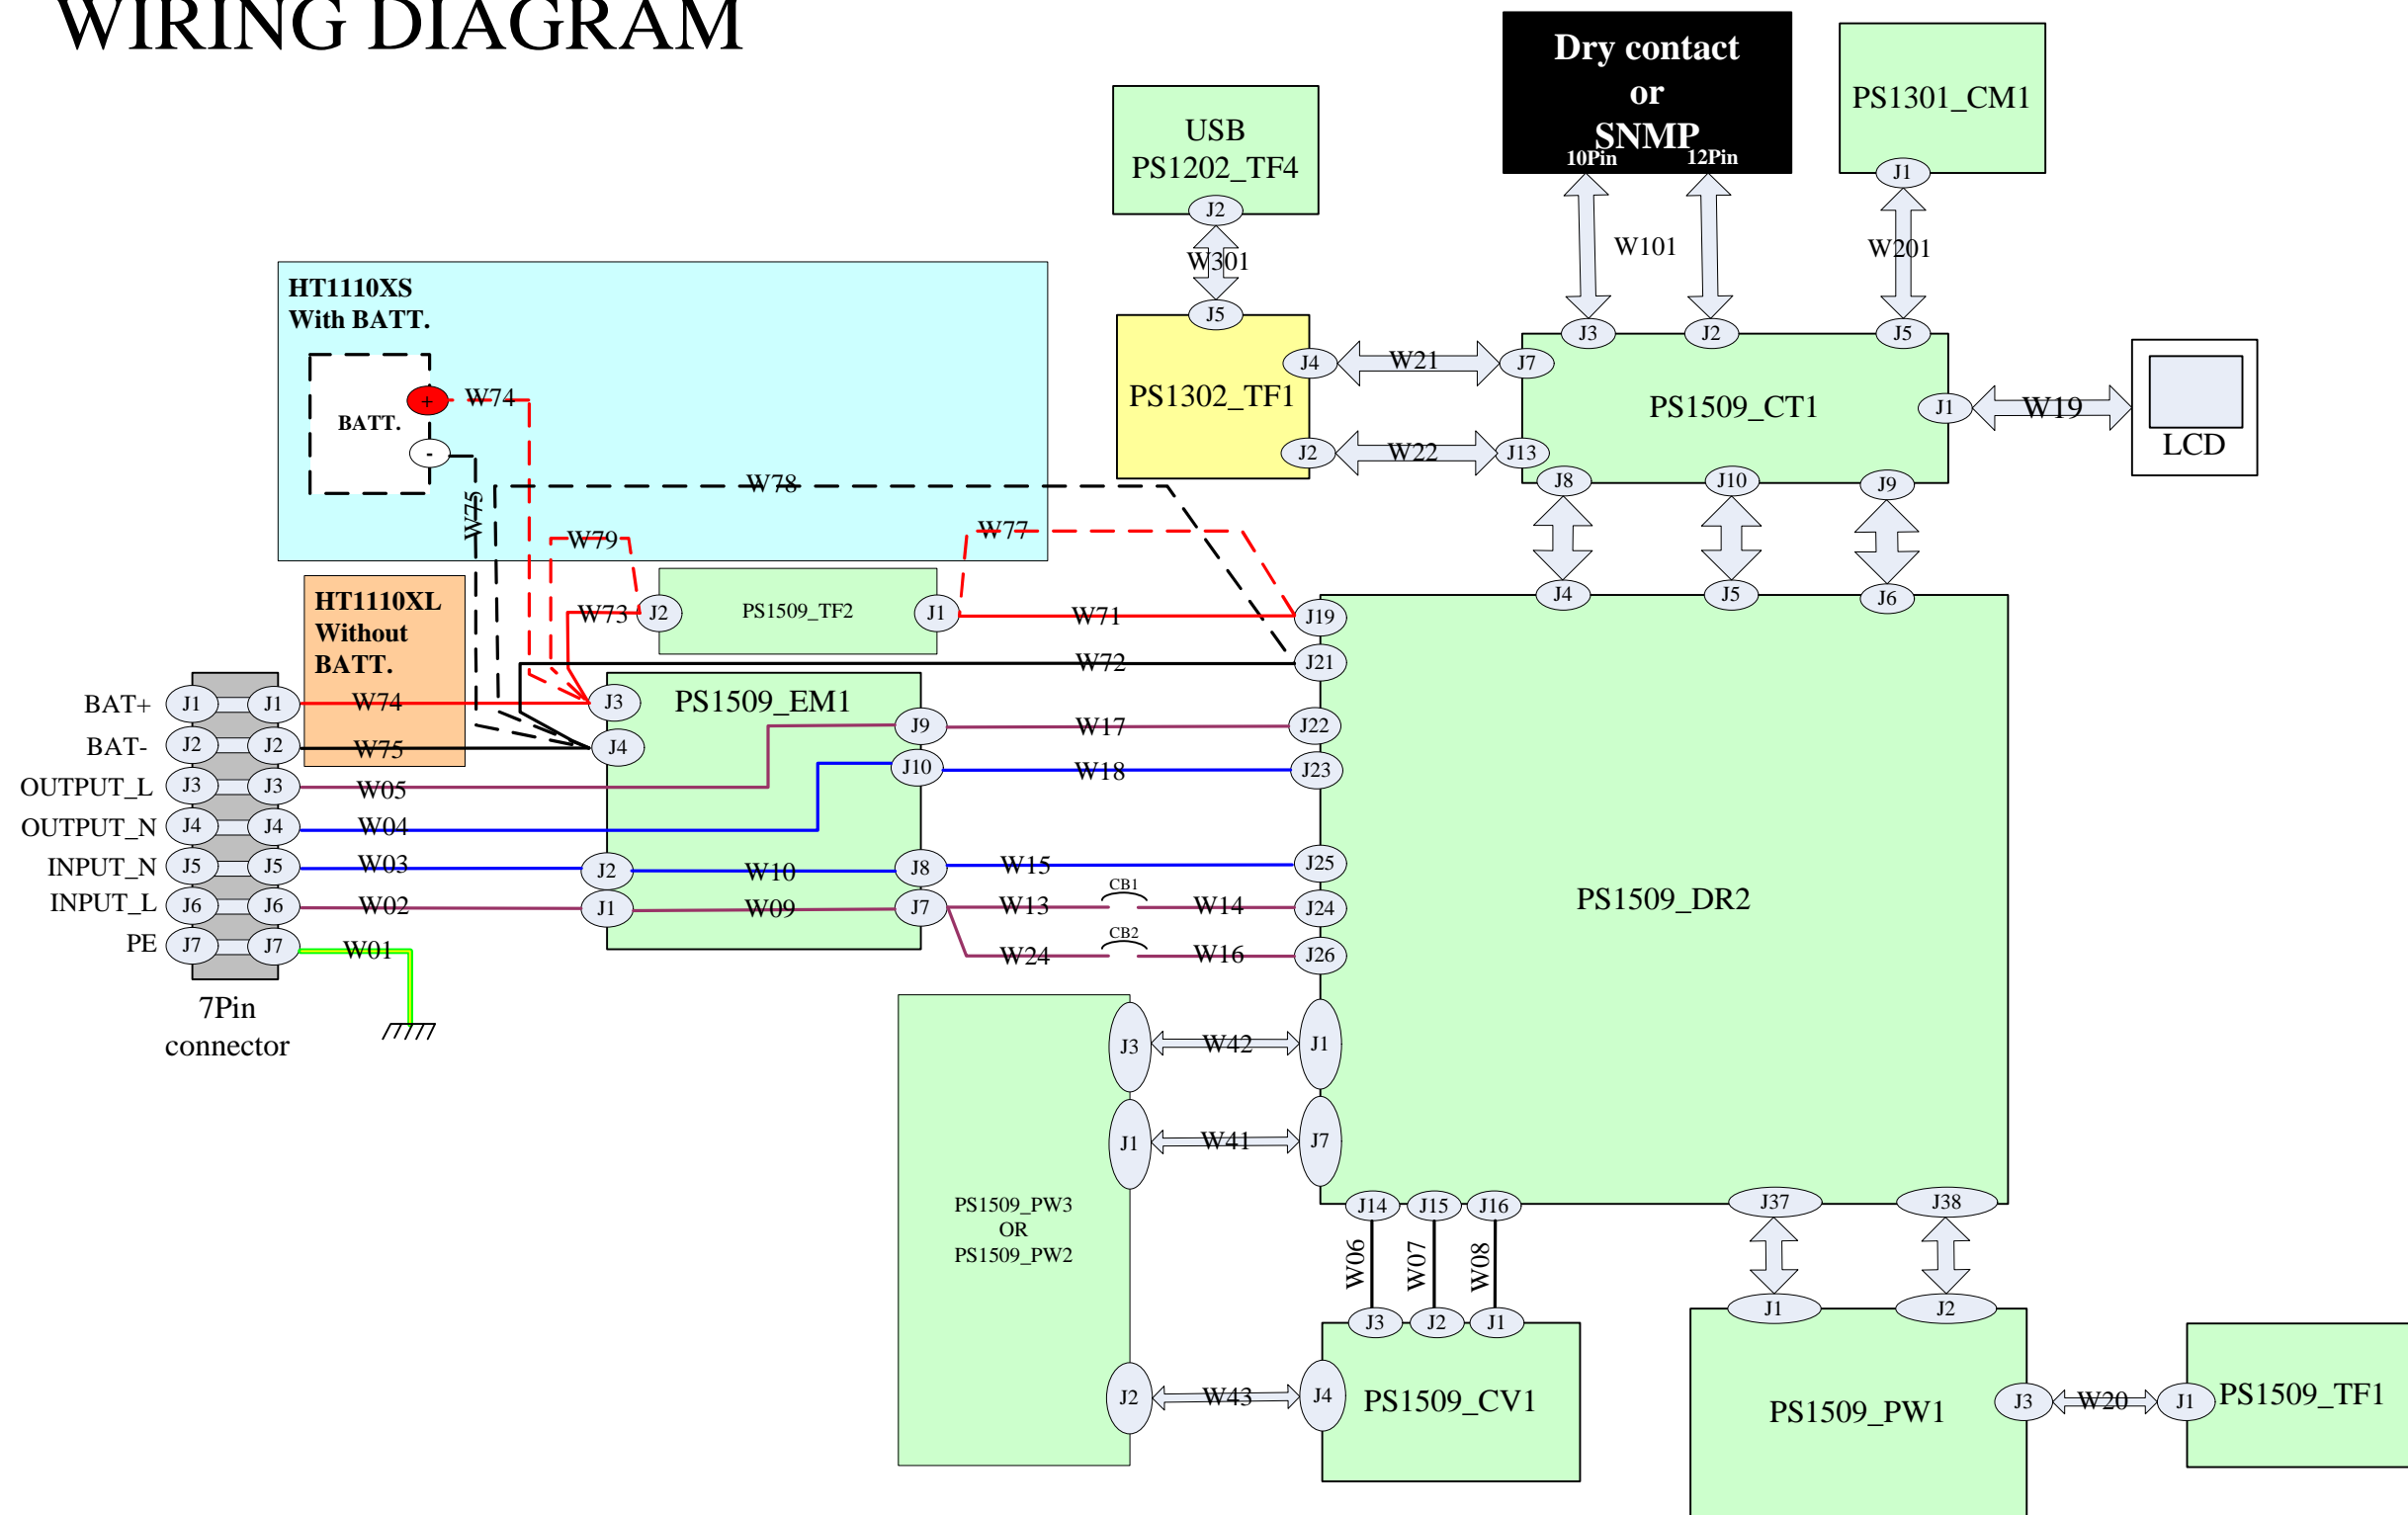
WIRING DIAGRAM

Dry contact or SNMP
10Pin
12Pin

PS1301_CM1
J1

USB
PS1202_TF4
J2
W301
J5

W101
W201

HT1110XS
With BATT.

BATT.
+
-
W74
W75
W78
W79
W77

PS1302_TF1
J4
J2
W21
W22

J3
J2
J5
J7
J13
PS1509_CT1
J1
W19
LCD
J8
J10
J9

HT1110XL
Without
BATT.

W73
J2
PS1509_TF2
J1
W71
W72

J4
J5
J6
J19
J21

BAT+
BAT-
OUTPUT_L
OUTPUT_N
INPUT_N
INPUT_L
PE

J1
J2
J3
J4
J5
J6
J7

J1
J2
J3
J4
J5
J6
J7

W74
W75
W05
W04
W03
W02
W01

7Pin
connector

J3
J4
PS1509_EM1
J9
J10
W17
W18
J22
J23

J2
W10
J8
W15
J25
J1
W09
J7
W13
CB1
W14
J24
W24
CB2
W16
J26

PS1509_DR2

PS1509_PW3
OR
PS1509_PW2
J3
W42
J1
J1
W41
J7
J2
W43
J4

J14
J15
J16
W06
W07
W08
J3
J2
J1
PS1509_CV1

J37
J38
J1
J2
PS1509_PW1
J3
W20
J1
PS1509_TF1